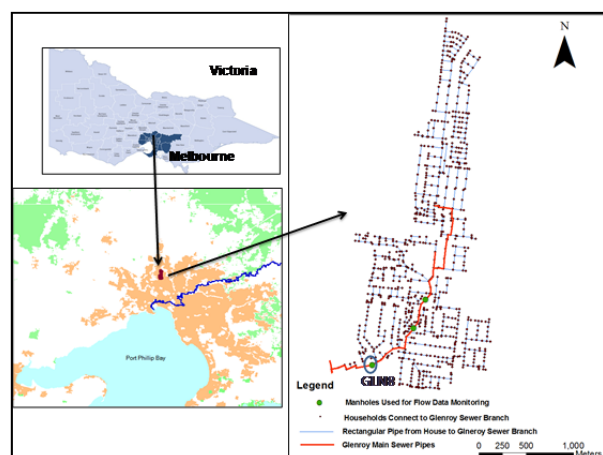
Victoria

Melbourne

Port Phillip Bay

N

GL08

Legend

Manholes Used for Flow Data Monitoring

Households Connect to Glenroy Sewer Branch

Rectangular Pipe from House to Glenroy Sewer Branch

Glenroy Main Sewer Pipes

0 250 500 1,000 Meters